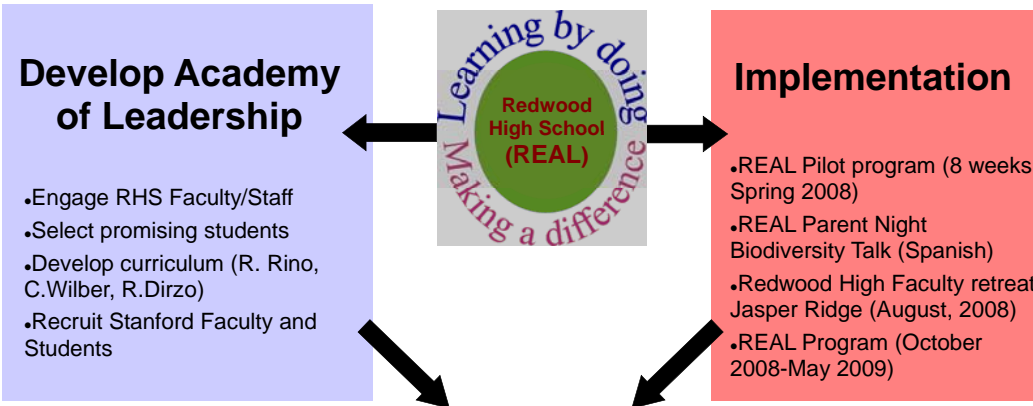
Develop Academy of Leadership

Engage RHS Faculty/Staff
Select promising students
Develop curriculum (R. Rino, C.Wilber, R.Dirzo)
Recruit Stanford Faculty and Students

Learning by doing
Redwood High School (REAL)
Making a difference

Implementation

REAL Pilot program (8 weeks Spring 2008)
REAL Parent Night Biodiversity Talk (Spanish)
Redwood High Faculty retreat Jasper Ridge (August, 2008)
REAL Program (October 2008-May 2009)